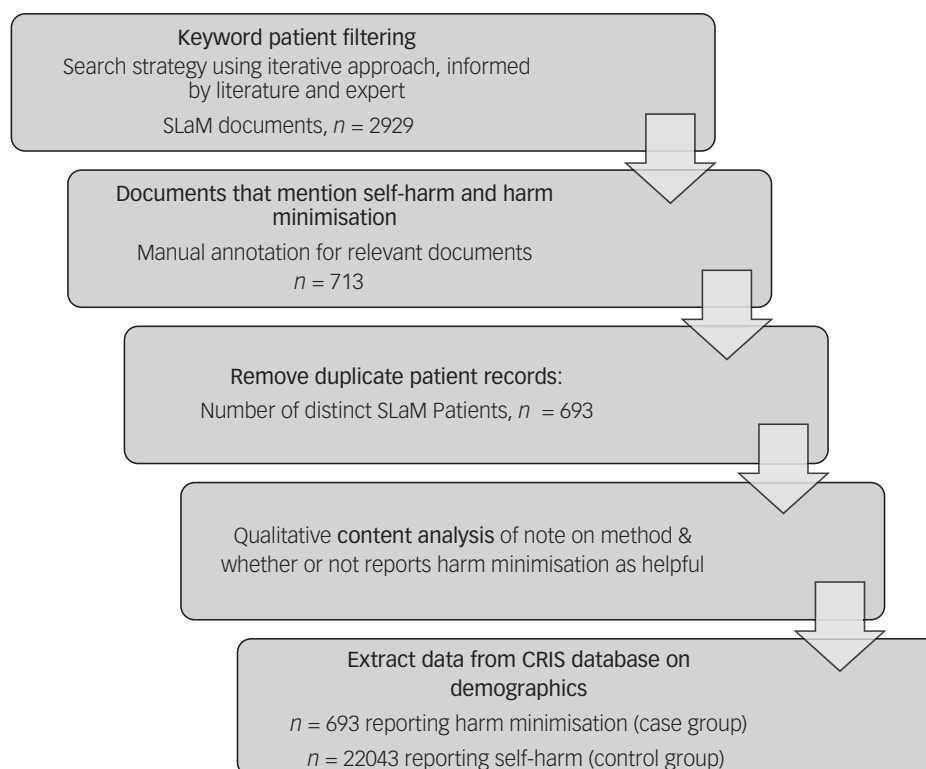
Keyword patient filtering
Search strategy using iterative approach, informed by literature and expert
SLaM documents, $n = 2929$

Documents that mention self-harm and harm minimisation
Manual annotation for relevant documents
$n = 713$

Remove duplicate patient records:
Number of distinct SLaM Patients, $n = 693$

Qualitative content analysis of note on method & whether or not reports harm minimisation as helpful

Extract data from CRIS database on demographics
$n = 693$ reporting harm minimisation (case group)
$n = 22043$ reporting self-harm (control group)